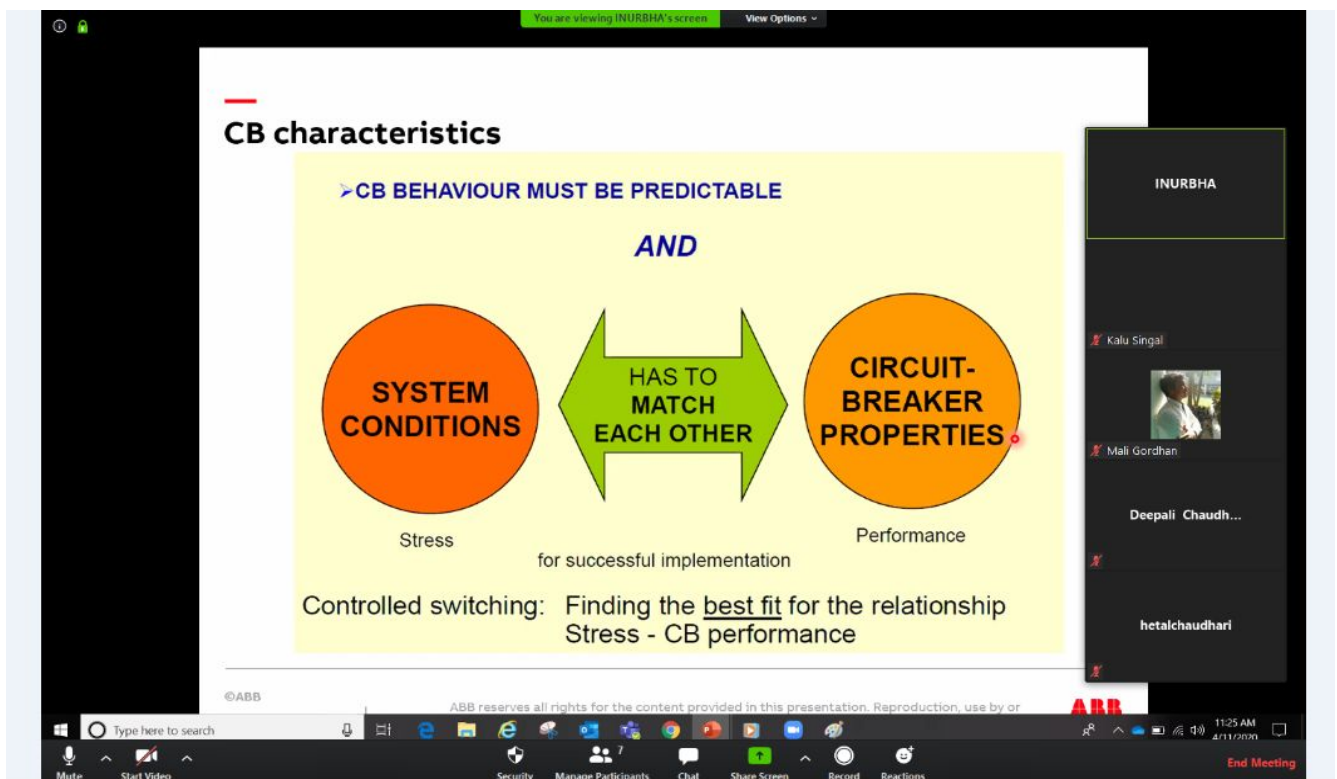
You are viewing INURBHA's screen
View Options

CB characteristics

➢CB BEHAVIOUR MUST BE PREDICTABLE

AND

SYSTEM CONDITIONS

HAS TO MATCH EACH OTHER

CIRCUIT-BREAKER PROPERTIES

Stress

for successful implementation

Performance

Controlled switching: Finding the best fit for the relationship Stress - CB performance

©ABB

ABB reserves all rights for the content provided in this presentation. Reproduction, use by or

ABB

INURBHA

Kalu Singal

Mali Gordhan

Deepali Chaudh...

hetalchaudhari

Type here to search

11:25 AM
4/11/2020

Mute
Start Video
Security
Manage Participants 7
Chat
Share Screen
Record
Reactions
End Meeting